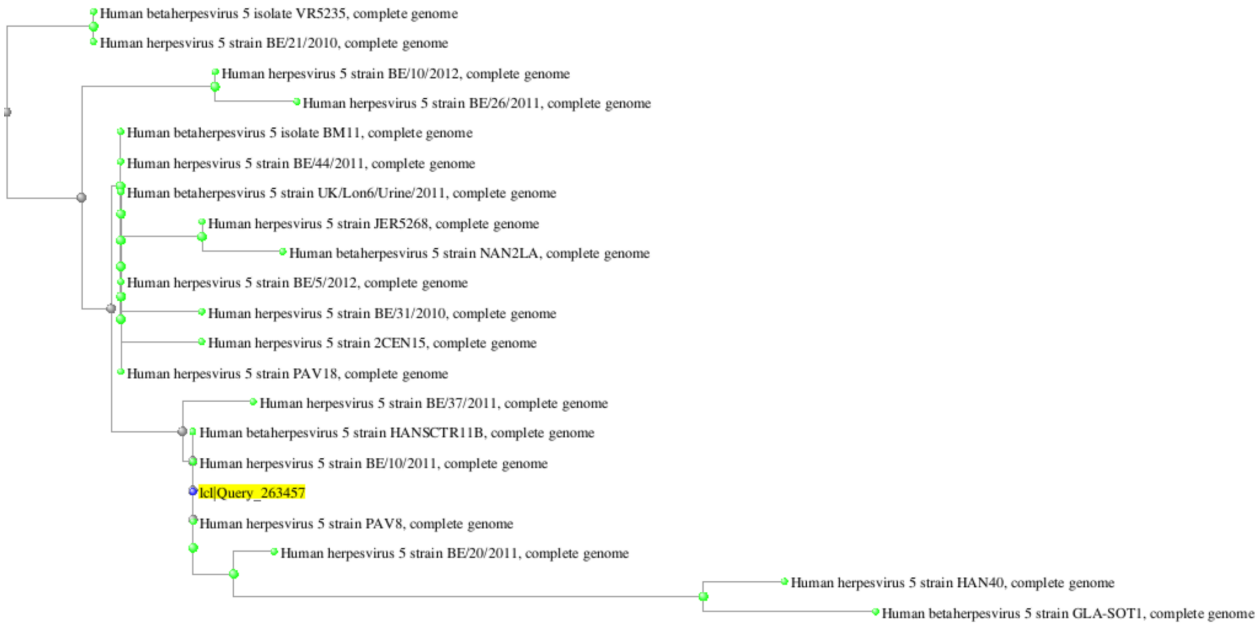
Human betaherpesvirus 5 isolate VR5235, complete genome
Human herpesvirus 5 strain BE/21/2010, complete genome
Human herpesvirus 5 strain BE/10/2012, complete genome
Human herpesvirus 5 strain BE/26/2011, complete genome
Human betaherpesvirus 5 isolate BM11, complete genome
Human herpesvirus 5 strain BE/44/2011, complete genome
Human betaherpesvirus 5 strain UK/Lon6/Urine/2011, complete genome
Human herpesvirus 5 strain JER5268, complete genome
Human betaherpesvirus 5 strain NAN2LA, complete genome
Human herpesvirus 5 strain BE/5/2012, complete genome
Human herpesvirus 5 strain BE/31/2010, complete genome
Human herpesvirus 5 strain 2CEN15, complete genome
Human herpesvirus 5 strain PAV18, complete genome
Human herpesvirus 5 strain BE/37/2011, complete genome
Human betaherpesvirus 5 strain HANSCTR11B, complete genome
Human herpesvirus 5 strain BE/10/2011, complete genome
lcl|Query_263457
Human herpesvirus 5 strain PAV8, complete genome
Human herpesvirus 5 strain BE/20/2011, complete genome
Human herpesvirus 5 strain HAN40, complete genome
Human betaherpesvirus 5 strain GLA-SOT1, complete genome